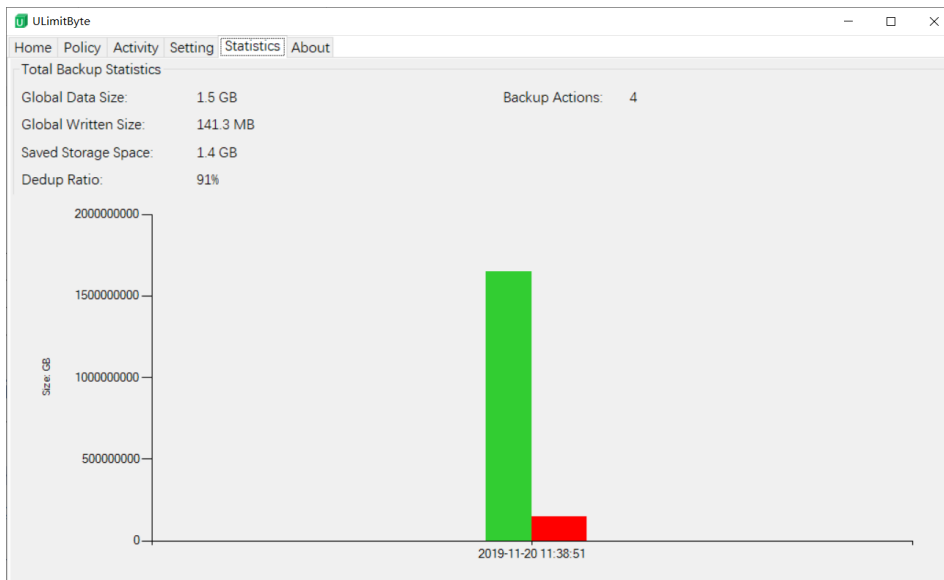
ULimitByte

Home Policy Activity Setting Statistics About

Total Backup Statistics

Global Data Size: 1.5 GB

Backup Actions: 4

Global Written Size: 141.3 MB

Saved Storage Space: 1.4 GB

Dedup Ratio: 91%

2000000000

1500000000

1000000000

500000000

0

Size: GB

2019-11-20 11:38:51